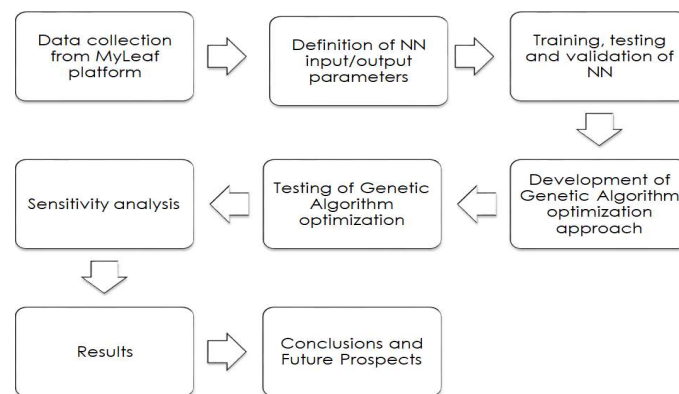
Data collection from MyLeaf platform

Definition of NN input/output parameters

Training, testing and validation of NN

Development of Genetic Algorithm optimization approach

Testing of Genetic Algorithm optimization

Sensitivity analysis

Results

Conclusions and Future Prospects